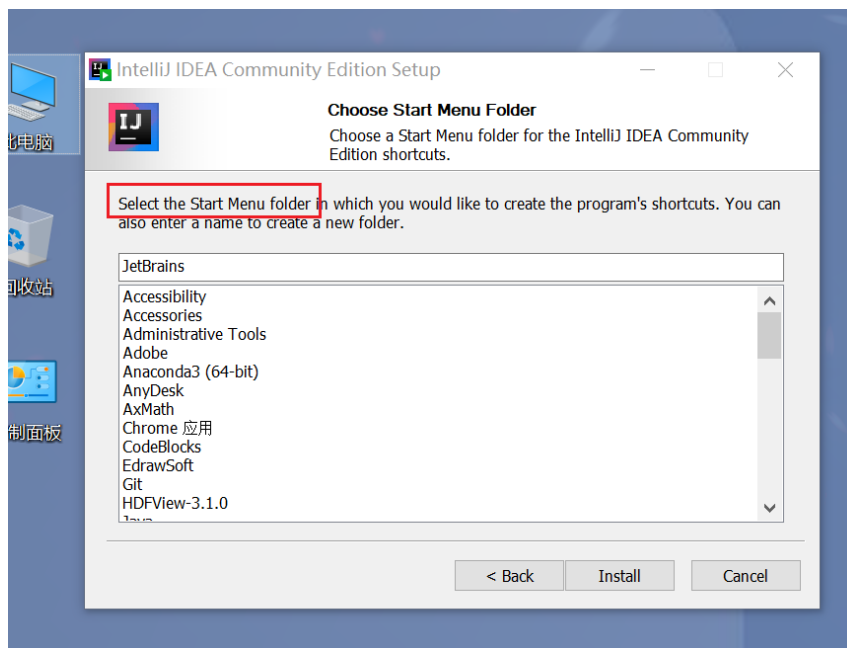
此电脑

回收站

制面板

IntelliJ IDEA Community Edition Setup

IJ

Choose Start Menu Folder

Choose a Start Menu folder for the IntelliJ IDEA Community Edition shortcuts.

Select the Start Menu folder in which you would like to create the program's shortcuts. You can also enter a name to create a new folder.

JetBrains

Accessibility
Accessories
Administrative Tools
Adobe
Anaconda3 (64-bit)
AnyDesk
AxMath
Chrome 应用
CodeBlocks
EdrawSoft
Git
HDFView-3.1.0
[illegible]

< Back
Install
Cancel